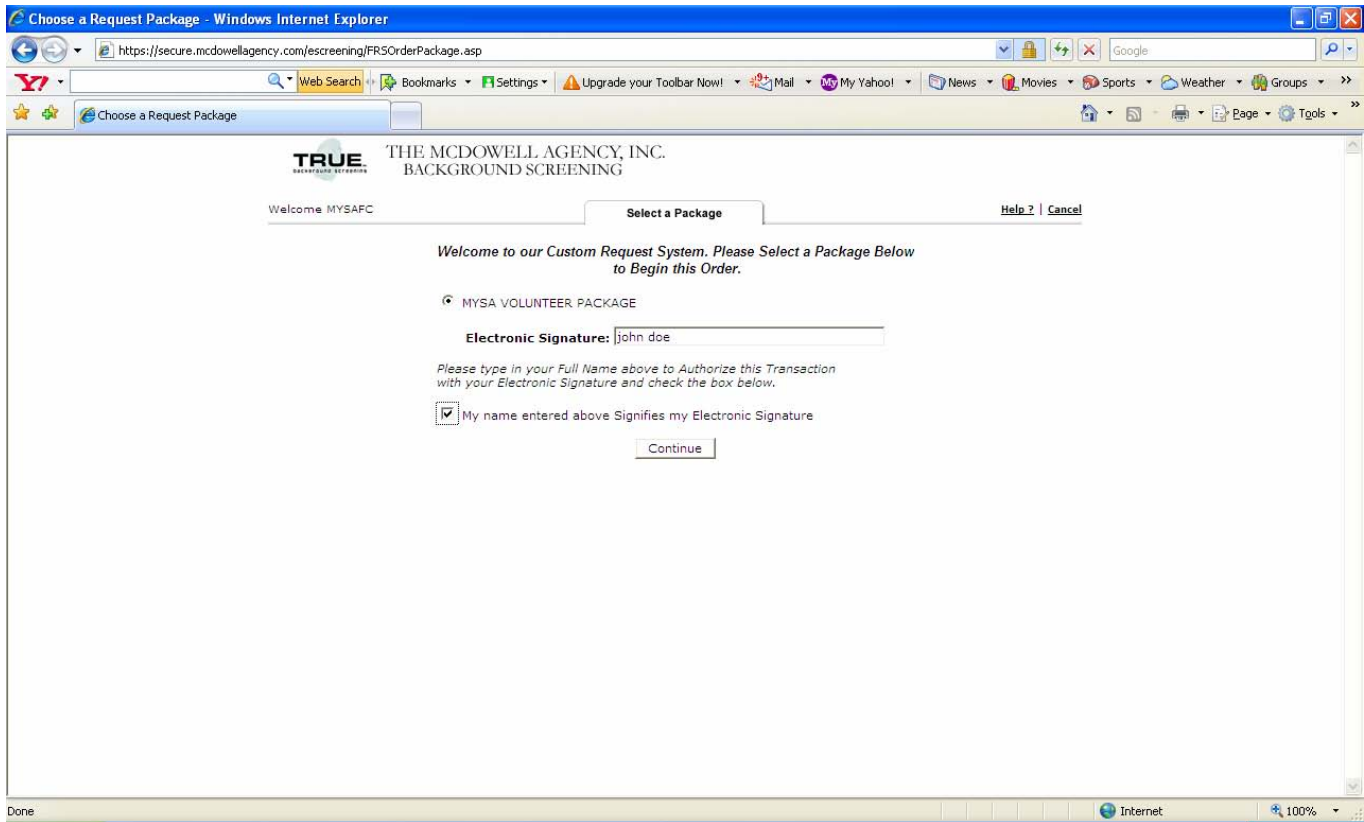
Choose a Request Package - Windows Internet Explorer

https://secure.mcdowellagency.com/escreening/FRSOrderPackage.asp

Google

Web Search Bookmarks Settings Upgrade your Toolbar Now! Mail My Yahoo! News Movies Sports Weather Groups

Choose a Request Package

Page Tools

TRUE background screening

THE MCDOWELL AGENCY, INC.
BACKGROUND SCREENING

Welcome MYSAFC

Select a Package

Help ? | Cancel

Welcome to our Custom Request System. Please Select a Package Below to Begin this Order.

MYSA VOLUNTEER PACKAGE

Electronic Signature: john doe

Please type in your Full Name above to Authorize this Transaction with your Electronic Signature and check the box below.

My name entered above Signifies my Electronic Signature

Continue

Done

Internet

100%